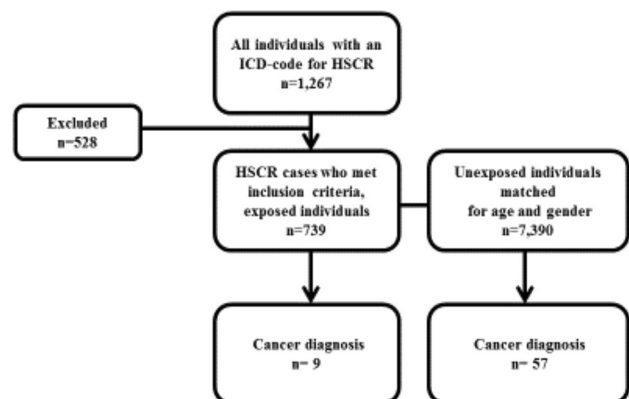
All individuals with an ICD-code for HSCR
n=1,267

Excluded
n=528

HSCR cases who met inclusion criteria, exposed individuals
n=739

Unexposed individuals matched for age and gender
n=7,390

Cancer diagnosis
n= 9

Cancer diagnosis
n= 57